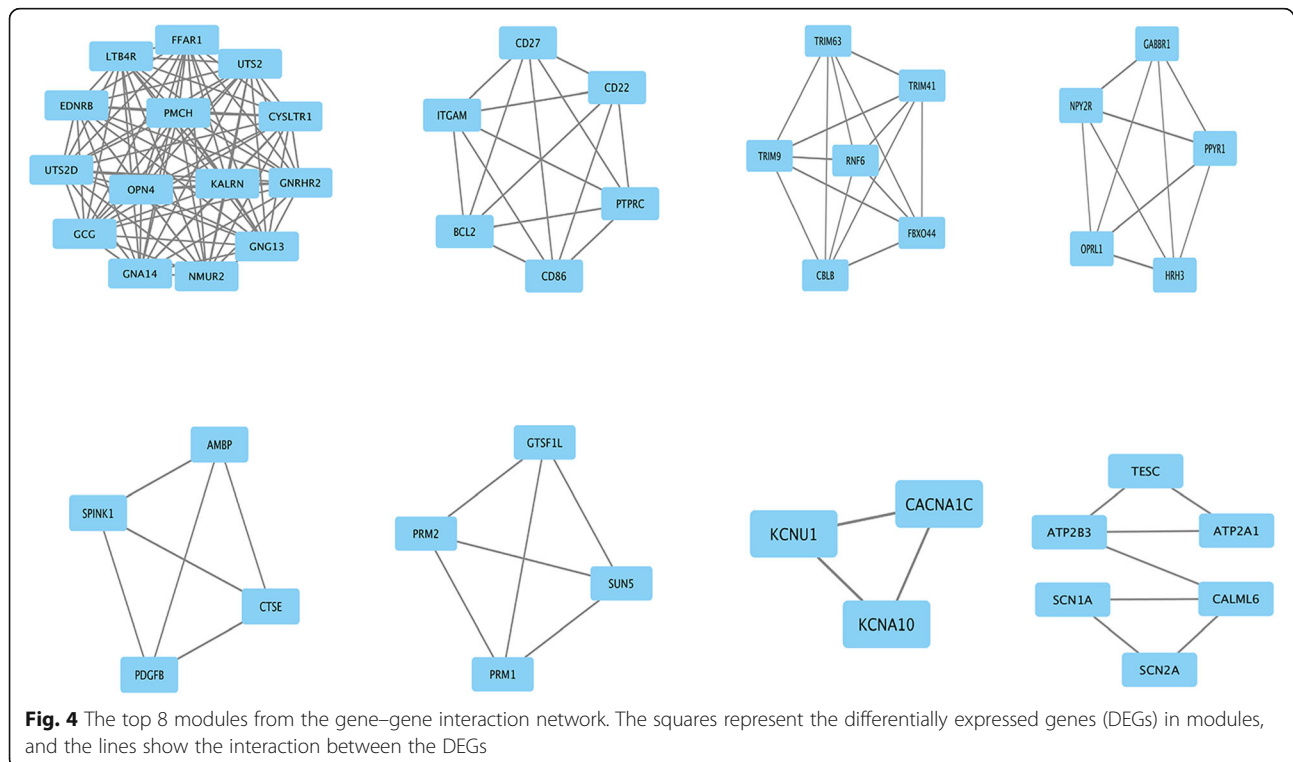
FFAR1
LTB4R
UTS2
EDNRB
PMCH
CYSLTR1
UTS2D
OPN4
KALRN
GNRHR2
GCG
GNG13
GNA14
NMUR2

CD27
CD22
ITGAM
PTPRC
BCL2
CD86

TRIM63
TRIM41
TRIM9
RNF6
FBXO44
CBLB

GABBR1
NPY2R
PPYR1
OPRL1
HRH3

AMBP
SPINK1
CTSE
PDGFB

GTSF1L
PRM2
SUN5
PRM1

KCNU1
CACNA1C
KCNA10

TESC
ATP2B3
ATP2A1
SCN1A
CALML6
SCN2A

**Fig. 4** The top 8 modules from the gene–gene interaction network. The squares represent the differentially expressed genes (DEGs) in modules, and the lines show the interaction between the DEGs